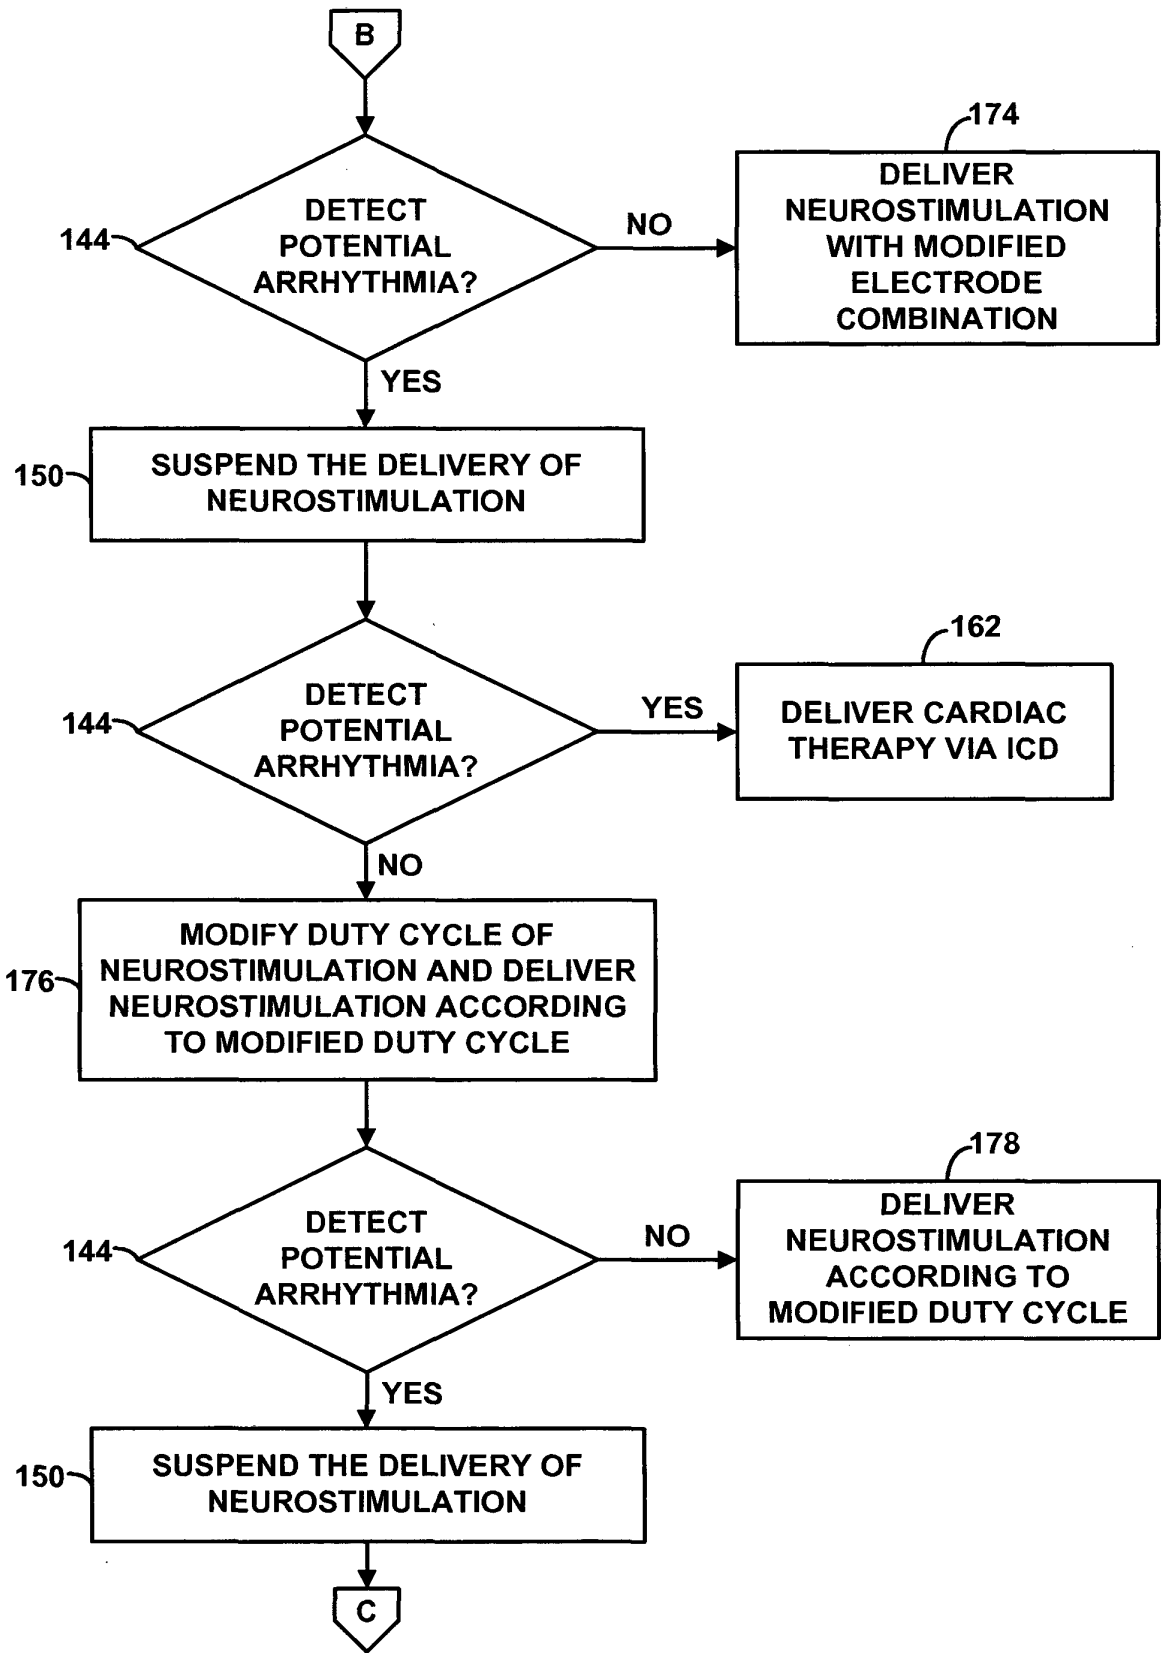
B

144 DETECT POTENTIAL ARRHYTHMIA?

NO

174 DELIVER NEUROSTIMULATION WITH MODIFIED ELECTRODE COMBINATION

YES

150 SUSPEND THE DELIVERY OF NEUROSTIMULATION

144 DETECT POTENTIAL ARRHYTHMIA?

YES

162 DELIVER CARDIAC THERAPY VIA ICD

NO

176 MODIFY DUTY CYCLE OF NEUROSTIMULATION AND DELIVER NEUROSTIMULATION ACCORDING TO MODIFIED DUTY CYCLE

144 DETECT POTENTIAL ARRHYTHMIA?

NO

178 DELIVER NEUROSTIMULATION ACCORDING TO MODIFIED DUTY CYCLE

YES

150 SUSPEND THE DELIVERY OF NEUROSTIMULATION

C